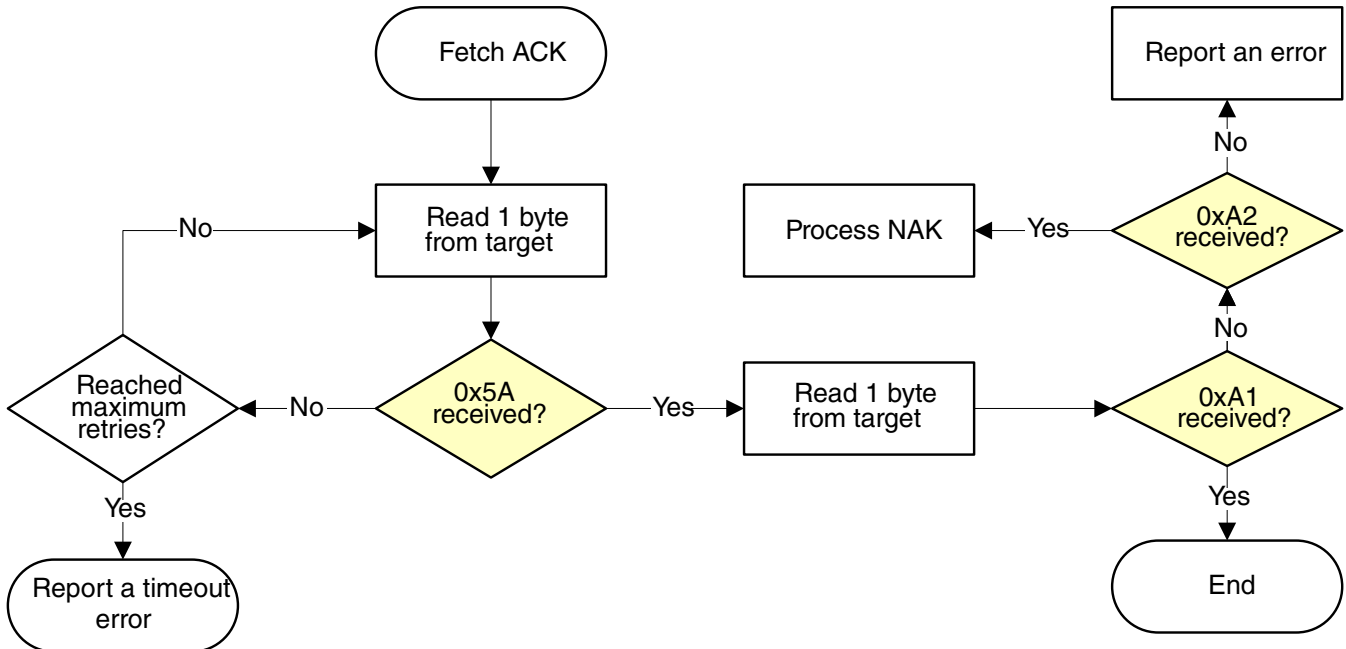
Fetch ACK

Read 1 byte from target

No

Reached maximum retries?

No

0x5A received?

Yes

Read 1 byte from target

Yes

Report a timeout error

Report an error

No

Process NAK

Yes

0xA2 received?

No

0xA1 received?

Yes

End